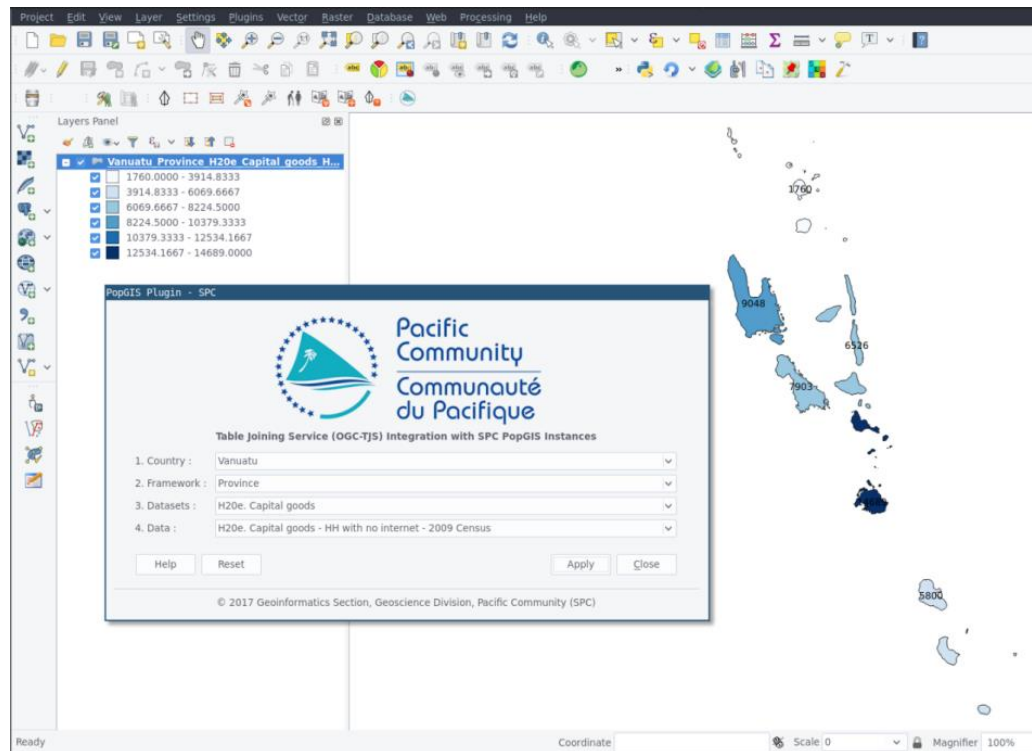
Project Edit View Layer Settings Plugins Vector Raster Database Web Processing Help

Layers Panel

Vanuatu_Province_H20e_Capital_goods_H...
1760.0000 - 3914.8333
3914.8333 - 6069.6667
6069.6667 - 8224.5000
8224.5000 - 10379.3333
10379.3333 - 12534.1667
12534.1667 - 14689.0000

1760
9048
6526
7903
5800

PopGIS Plugin - SPC

Pacific Community
Communauté du Pacifique

Table Joining Service (OGC-TJS) Integration with SPC PopGIS Instances

1. Country : Vanuatu
2. Framework : Province
3. Datasets : H20e. Capital goods
4. Data : H20e. Capital goods - HH with no internet - 2009 Census

Help Reset Apply Close

© 2017 Geoinformatics Section, Geoscience Division, Pacific Community (SPC)

Ready Coordinate Scale 0 Magnifier 100%